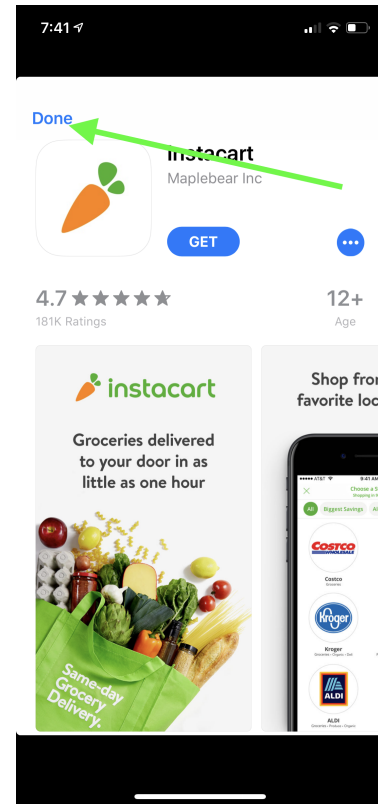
7:41

Done

Instacart

Maplebear Inc

GET

4.7 ★★★★★

181K Ratings

12+

Age

instacart

Groceries delivered to your door in as little as one hour

Same-day Grocery Delivery.

Shop fro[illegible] favorite loc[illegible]

AT&T 9:41 AM

Choose a S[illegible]

Shopping in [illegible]

All

Biggest Savings

Al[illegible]

COSTCO WHOLESALE

Costco

Groceries

Kroger

Kroger

Groceries • Organic • Deli

ALDI

ALDI

Groceries • Produce • Organic